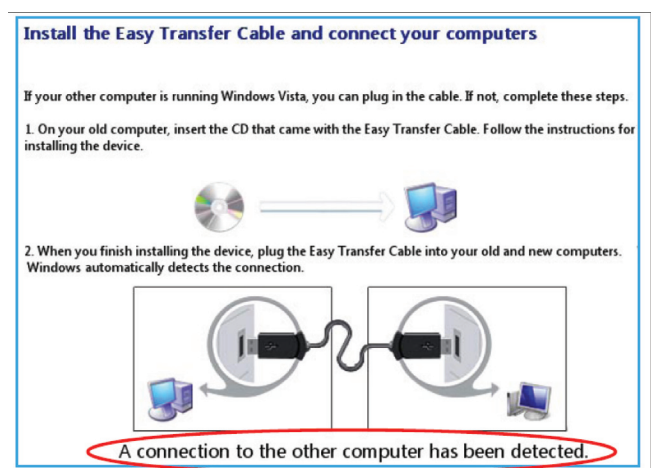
Install the Easy Transfer Cable and connect your computers

If your other computer is running Windows Vista, you can plug in the cable. If not, complete these steps.

1. On your old computer, insert the CD that came with the Easy Transfer Cable. Follow the instructions for installing the device.

2. When you finish installing the device, plug the Easy Transfer Cable into your old and new computers. Windows automatically detects the connection.

A connection to the other computer has been detected.